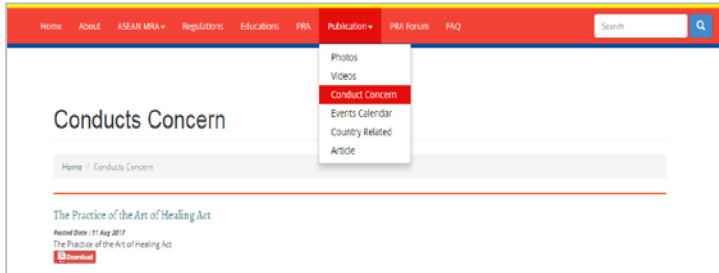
Home About ASEAN MRA ▾ Regulations Educations PRA Publication ▾ PRA Forum FAQ

Search

Photos
Videos
Conduct Concern
Events Calendar
Country Related
Article

Conducts Concern

Home / Conducts Concern

The Practice of the Art of Healing Act

Posted Date : 11 Aug 2017
The Practice of the Art of Healing Act

Download